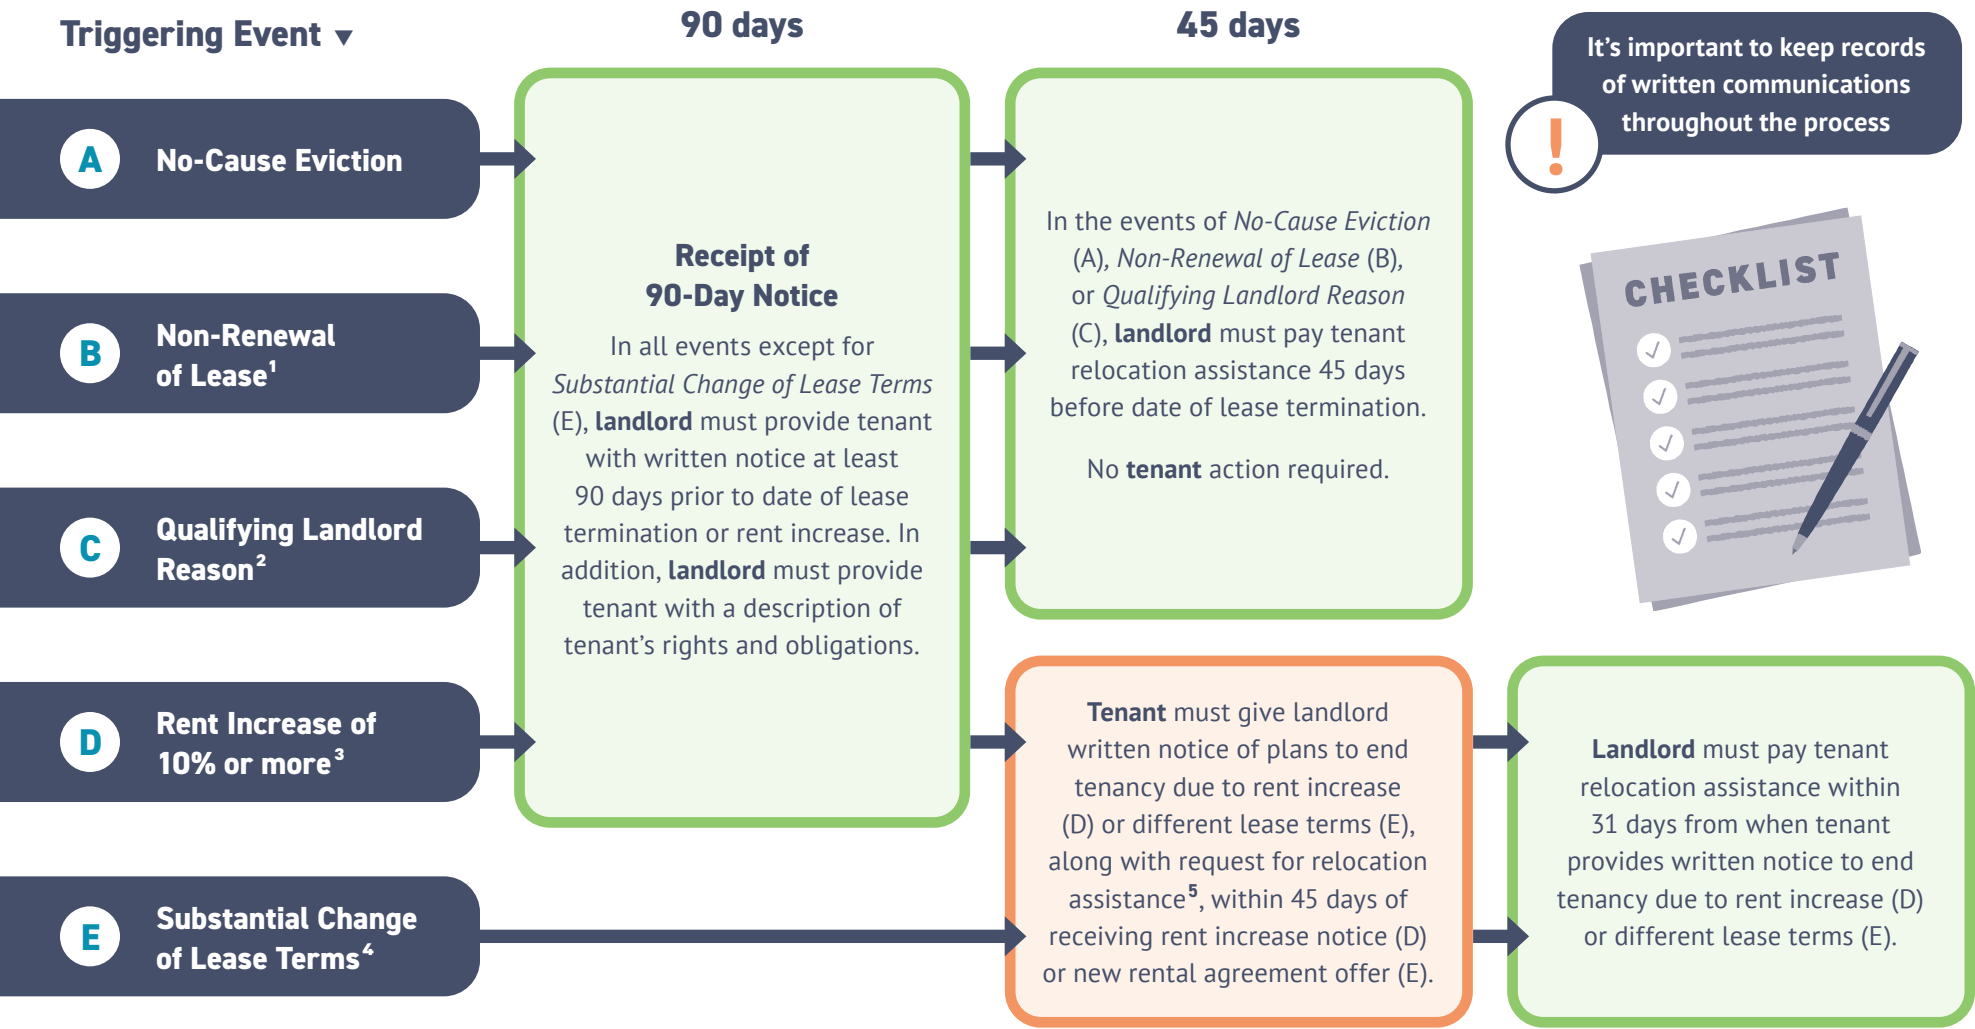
Triggering Event ▾

90 days

45 days

It's important to keep records of written communications throughout the process

!

A No-Cause Eviction

B Non-Renewal of Lease$^1$

C Qualifying Landlord Reason$^2$

D Rent Increase of 10% or more$^3$

E Substantial Change of Lease Terms$^4$

Receipt of 90-Day Notice

In all events except for Substantial Change of Lease Terms (E), landlord must provide tenant with written notice at least 90 days prior to date of lease termination or rent increase. In addition, landlord must provide tenant with a description of tenant's rights and obligations.

In the events of No-Cause Eviction (A), Non-Renewal of Lease (B), or Qualifying Landlord Reason (C), landlord must pay tenant relocation assistance 45 days before date of lease termination.

No tenant action required.

CHECKLIST

Tenant must give landlord written notice of plans to end tenancy due to rent increase (D) or different lease terms (E), along with request for relocation assistance$^5$, within 45 days of receiving rent increase notice (D) or new rental agreement offer (E).

Landlord must pay tenant relocation assistance within 31 days from when tenant provides written notice to end tenancy due to rent increase (D) or different lease terms (E).